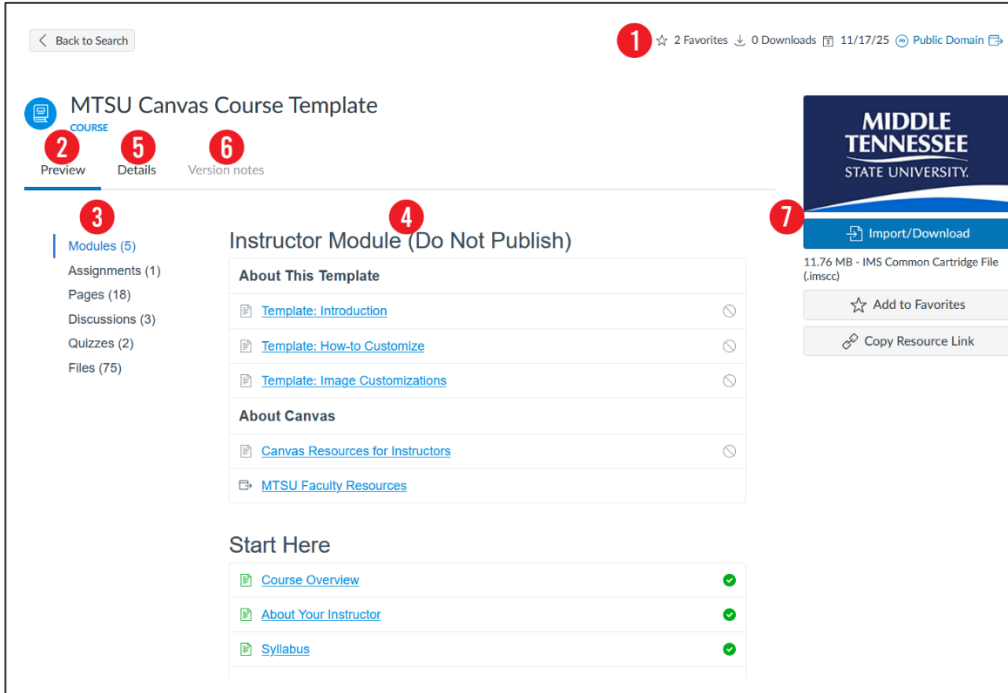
Back to Search

1 2 Favorites 0 Downloads 11/17/25 Public Domain

MTSU Canvas Course Template
COURSE

2 Preview 5 Details 6 Version notes

3
Modules (5)
Assignments (1)
Pages (18)
Discussions (3)
Quizzes (2)
Files (75)

4
Instructor Module (Do Not Publish)

About This Template
Template: Introduction
Template: How-to Customize
Template: Image Customizations

About Canvas
Canvas Resources for Instructors
MTSU Faculty Resources

Start Here
Course Overview
About Your Instructor
Syllabus

MIDDLE TENNESSEE STATE UNIVERSITY.

7 Import/Download
11.76 MB - IMS Common Cartridge File (.imscc)
Add to Favorites
Copy Resource Link